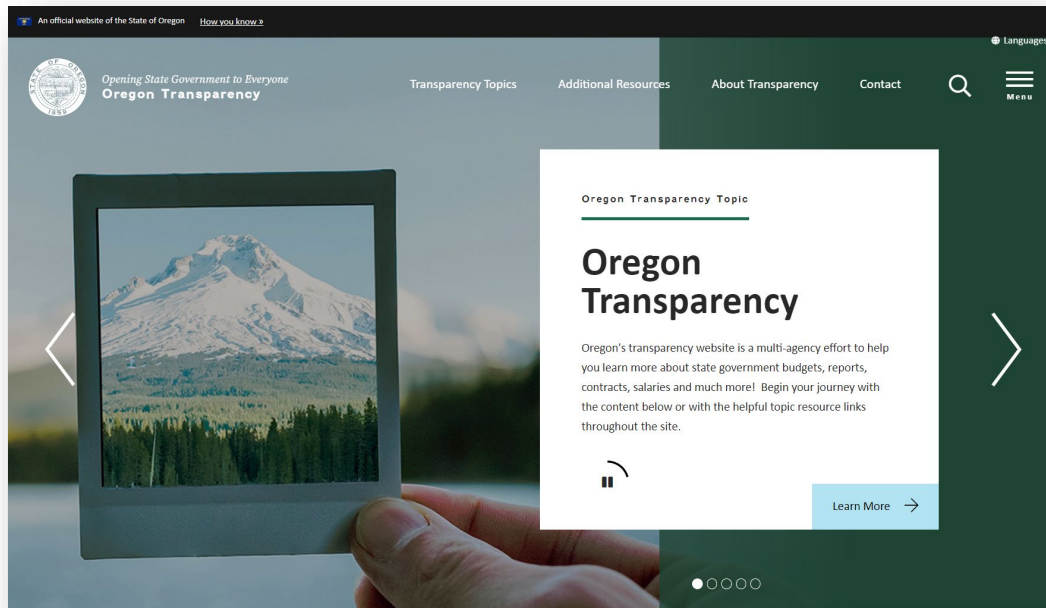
An official website of the State of Oregon How you know »

Languages

STATE OF OREGON 1859

Opening State Government to Everyone
Oregon Transparency

Transparency Topics Additional Resources About Transparency Contact

Menu

Oregon Transparency Topic

Oregon Transparency

Oregon's transparency website is a multi-agency effort to help you learn more about state government budgets, reports, contracts, salaries and much more! Begin your journey with the content below or with the helpful topic resource links throughout the site.

Learn More →